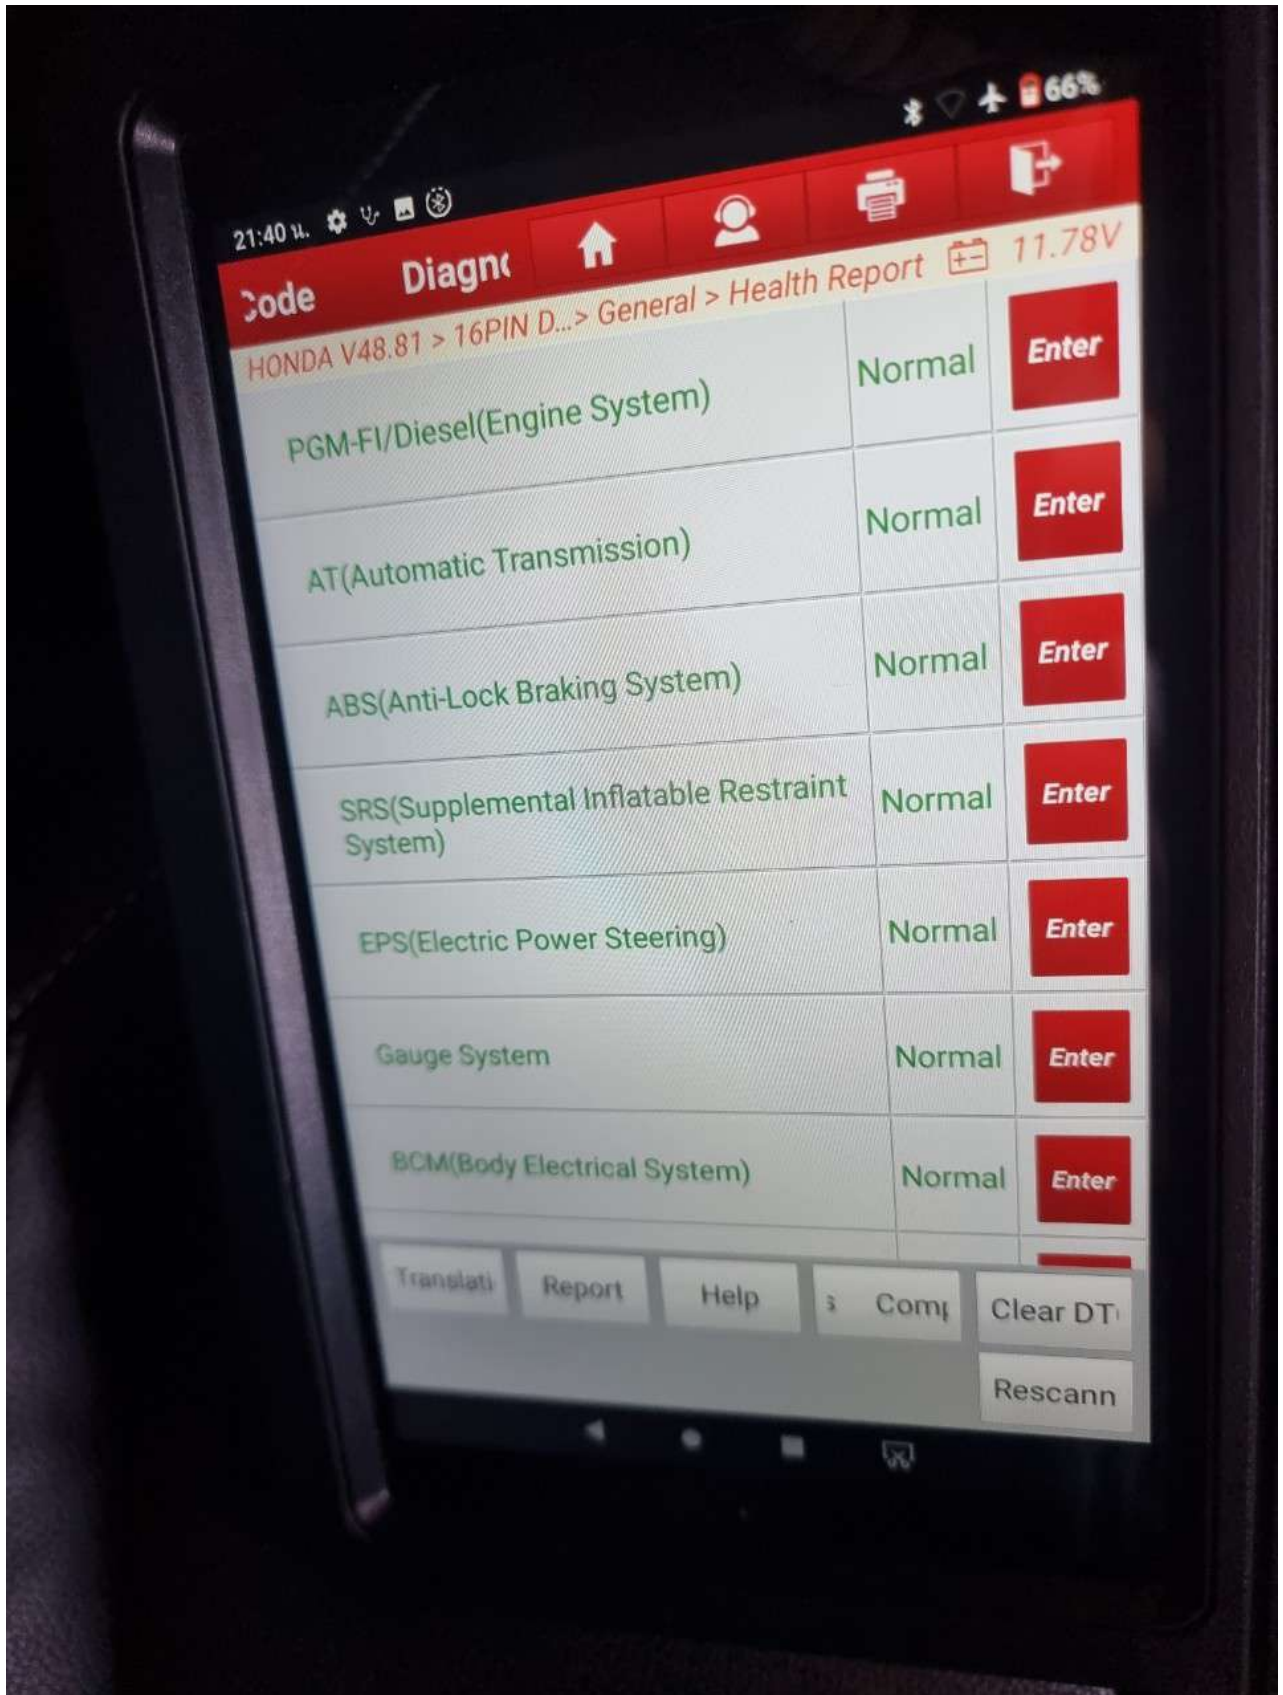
21:40 น.

66%

ɔode Diagn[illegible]

HONDA V48.81 > 16PIN D...> General > Health Report 11.78V

| | | |
|---|---|---|
| PGM-FI/Diesel(Engine System) | Normal | Enter |
| AT(Automatic Transmission) | Normal | Enter |
| ABS(Anti-Lock Braking System) | Normal | Enter |
| SRS(Supplemental Inflatable Restraint System) | Normal | Enter |
| EPS(Electric Power Steering) | Normal | Enter |
| Gauge System | Normal | Enter |
| BCM(Body Electrical System) | Normal | Enter |

Translati Report Help s Com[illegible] Clear DT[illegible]

Rescann